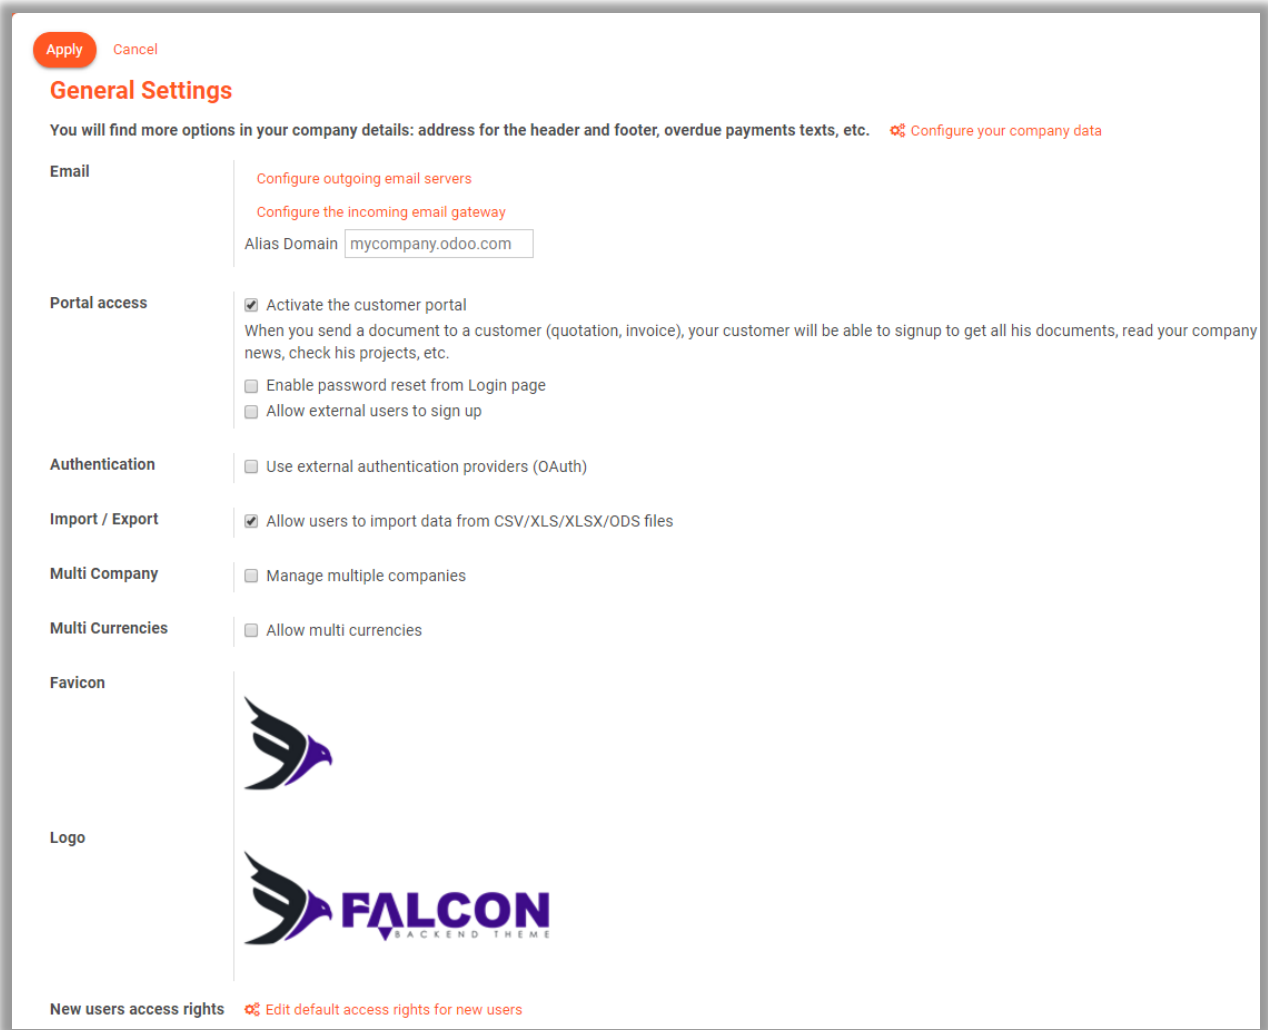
Apply Cancel

General Settings

You will find more options in your company details: address for the header and footer, overdue payments texts, etc. Configure your company data

Email

Configure outgoing email servers

Configure the incoming email gateway

Alias Domain mycompany.odoo.com

Portal access

Activate the customer portal

When you send a document to a customer (quotation, invoice), your customer will be able to signup to get all his documents, read your company news, check his projects, etc.

Enable password reset from Login page

Allow external users to sign up

Authentication

Use external authentication providers (OAuth)

Import / Export

Allow users to import data from CSV/XLS/XLSX/ODS files

Multi Company

Manage multiple companies

Multi Currencies

Allow multi currencies

Favicon

Logo

FALCON
BACKEND THEME

New users access rights Edit default access rights for new users